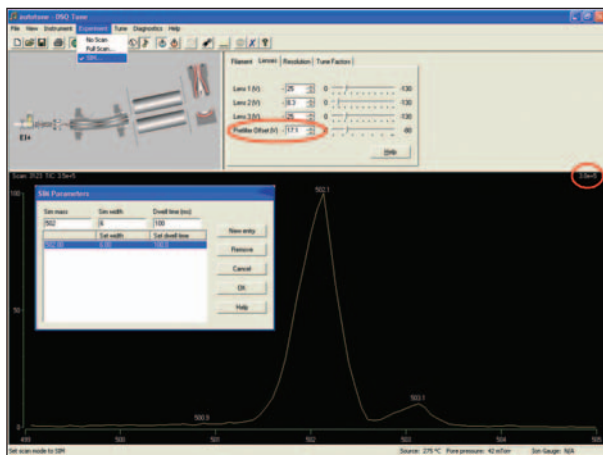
Autotune - DSQ Tune

File View Instrument Experiment Tune Diagnostics Help

No Scan
Full Scan...
✓ SIM...

EI+

Filament | Lenses | Resolution | Tune Factors

Lens 1 (V) -26 0 -130
Lens 2 (V) 6.3 0 130
Lens 3 (V) -26 0 -130
Prefilter Offset (V) -17.1 0 -80

Help

Scan 3123 TIC: 3.5e+5

3.5e+5

SIM Parameters

| Sim mass | Sim width | Dwell time (ms) |
|---|---|---|
| 502 | 6 | 100 |

| Set mass | Set width | Set dwell time |
|---|---|---|
| 502.00 | 6.00 | 100.0 |

New entry
Remove
Cancel
OK
Help

100
50
0

502.1
500.9
503.1

499 500 501 502 503 504 505

Set scan mode to SIM Source: 275 °C Fore pressure: 42 mTorr Ion Gauge: N/A